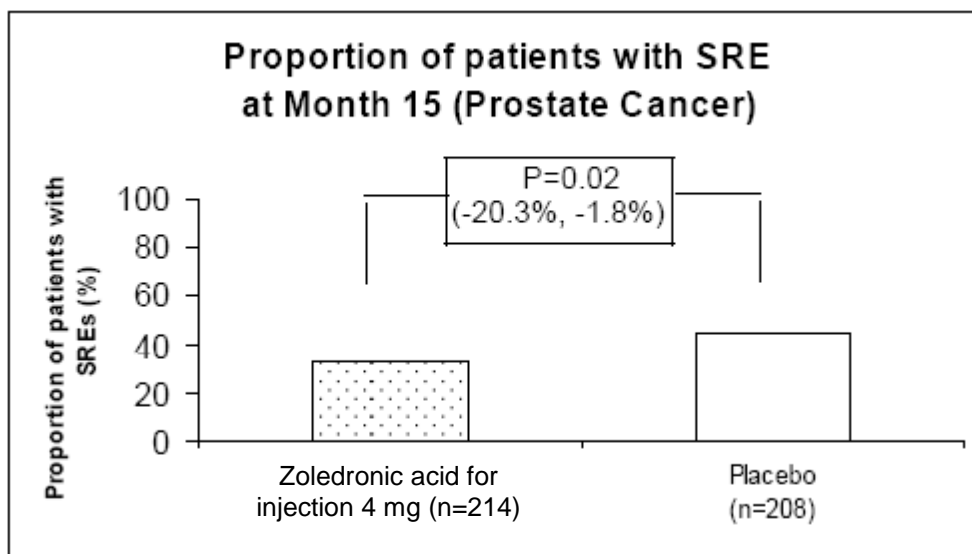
Proportion of patients with SRE at Month 15 (Prostate Cancer)

Proportion of patients with SREs (%)

100
80
60
40
20
0

P=0.02
(-20.3%, -1.8%)

Zoledronic acid for injection 4 mg (n=214)

Placebo
(n=208)